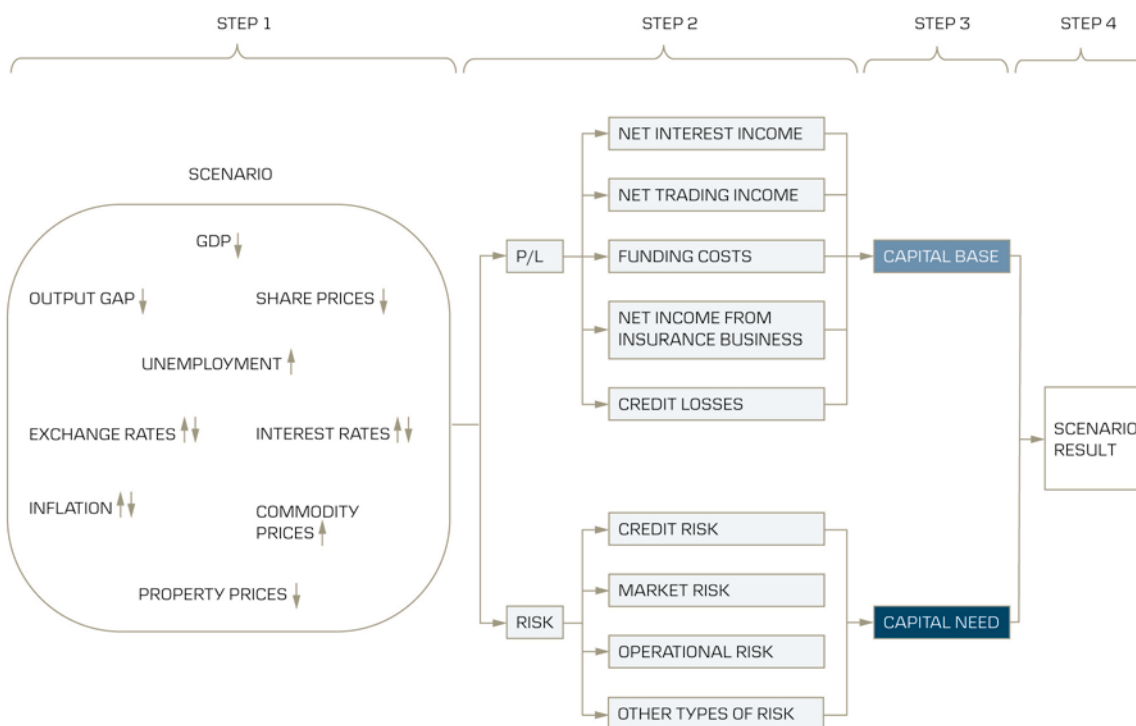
STEP 1

STEP 2

STEP 3

STEP 4

SCENARIO

GDP ↓

OUTPUT GAP ↓

SHARE PRICES ↓

UNEMPLOYMENT ↑

EXCHANGE RATES ↑↓

INTEREST RATES ↑↓

INFLATION ↑↓

COMMODITY PRICES ↑

PROPERTY PRICES ↓

P/L

RISK

NET INTEREST INCOME

NET TRADING INCOME

FUNDING COSTS

NET INCOME FROM INSURANCE BUSINESS

CREDIT LOSSES

CREDIT RISK

MARKET RISK

OPERATIONAL RISK

OTHER TYPES OF RISK

CAPITAL BASE

CAPITAL NEED

SCENARIO RESULT